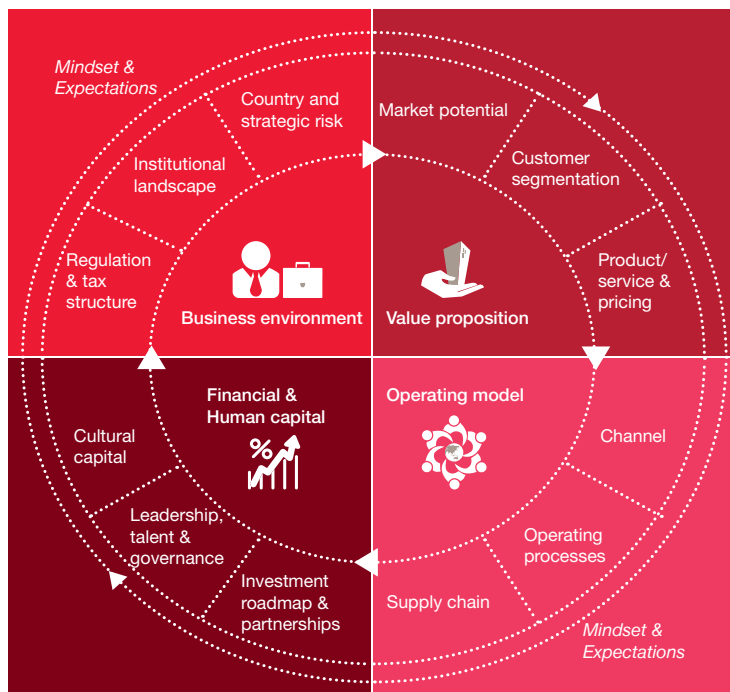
Mindset & Expectations

Country and strategic risk

Institutional landscape

Regulation & tax structure

Business environment

Market potential

Customer segmentation

Product/ service & pricing

Value proposition

Financial & Human capital

Cultural capital

Leadership, talent & governance

Investment roadmap & partnerships

Operating model

Channel

Operating processes

Supply chain

Mindset & Expectations